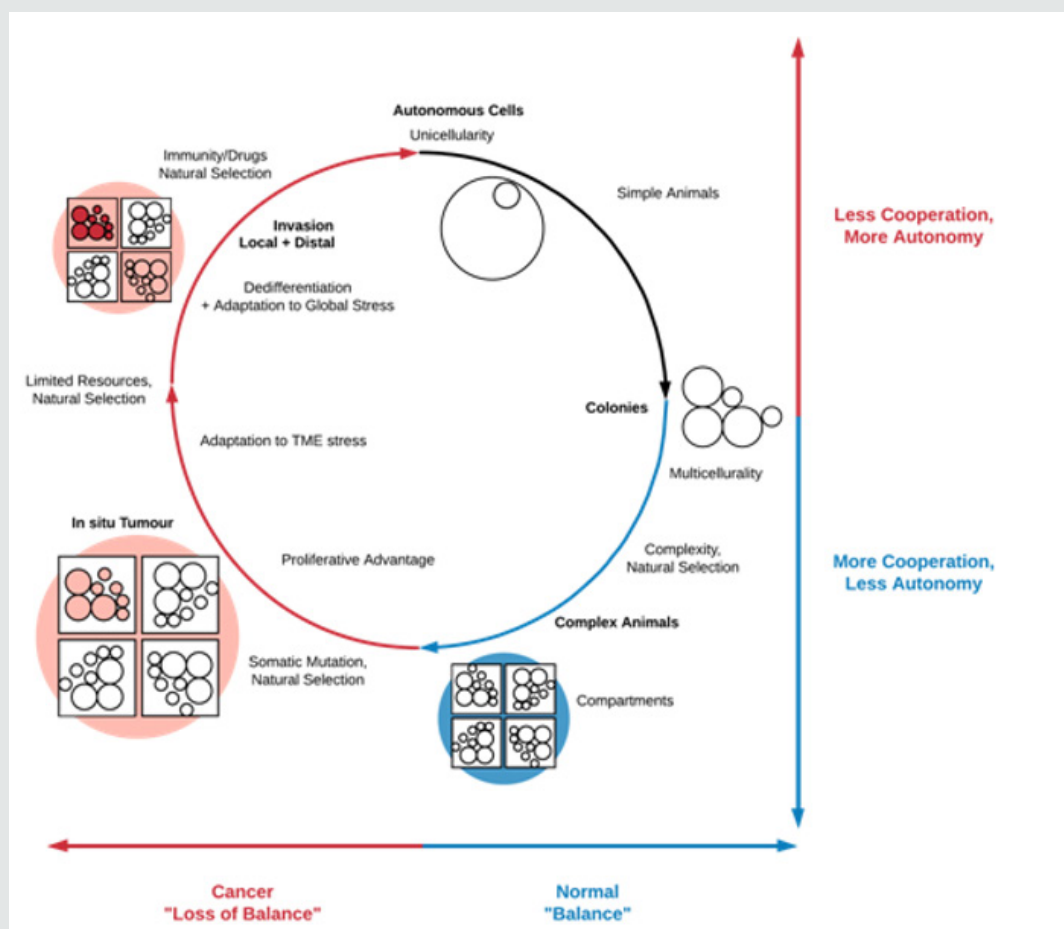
Autonomous Cells
Unicellularity

Simple Animals

Immunity/Drugs
Natural Selection

Invasion
Local + Distal

Dedifferentiation
+ Adaptation to Global Stress

Less Cooperation,
More Autonomy

Limited Resources,
Natural Selection

Colonies

Adaptation to TME stress

Multicellularity

In situ Tumour

Proliferative Advantage

Complexity,
Natural Selection

More Cooperation,
Less Autonomy

Complex Animals

Somatic Mutation,
Natural Selection

Compartments

Cancer
"Loss of Balance"

Normal
"Balance"